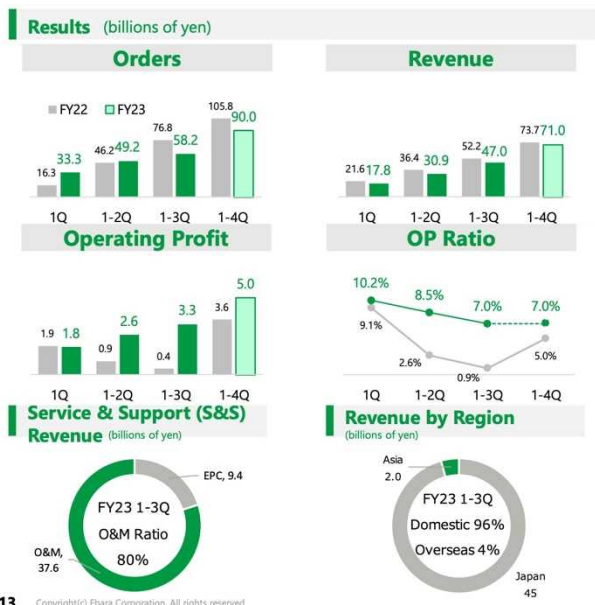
Results (billions of yen)

Orders

FY22 FY23

16.3 33.3
46.2 49.2
76.8 58.2
105.8 90.0

1Q 1-2Q 1-3Q 1-4Q

Revenue

21.6 17.8
36.4 30.9
52.2 47.0
73.7 71.0

1Q 1-2Q 1-3Q 1-4Q

Operating Profit

1.9 1.8
0.9 2.6
0.4 3.3
3.6 5.0

1Q 1-2Q 1-3Q 1-4Q

OP Ratio

10.2% 8.5% 7.0% 7.0%
9.1% 2.6% 0.9% 5.0%

1Q 1-2Q 1-3Q 1-4Q

Service & Support (S&S) Revenue (billions of yen)

EPC, 9.4

FY23 1-3Q
O&M Ratio
80%

O&M, 37.6

Revenue by Region
(billions of yen)

Asia 2.0

FY23 1-3Q
Domestic 96%
Overseas 4%

Japan 45

13 Copyright(c) Ebara Corporation. All rights reserved.